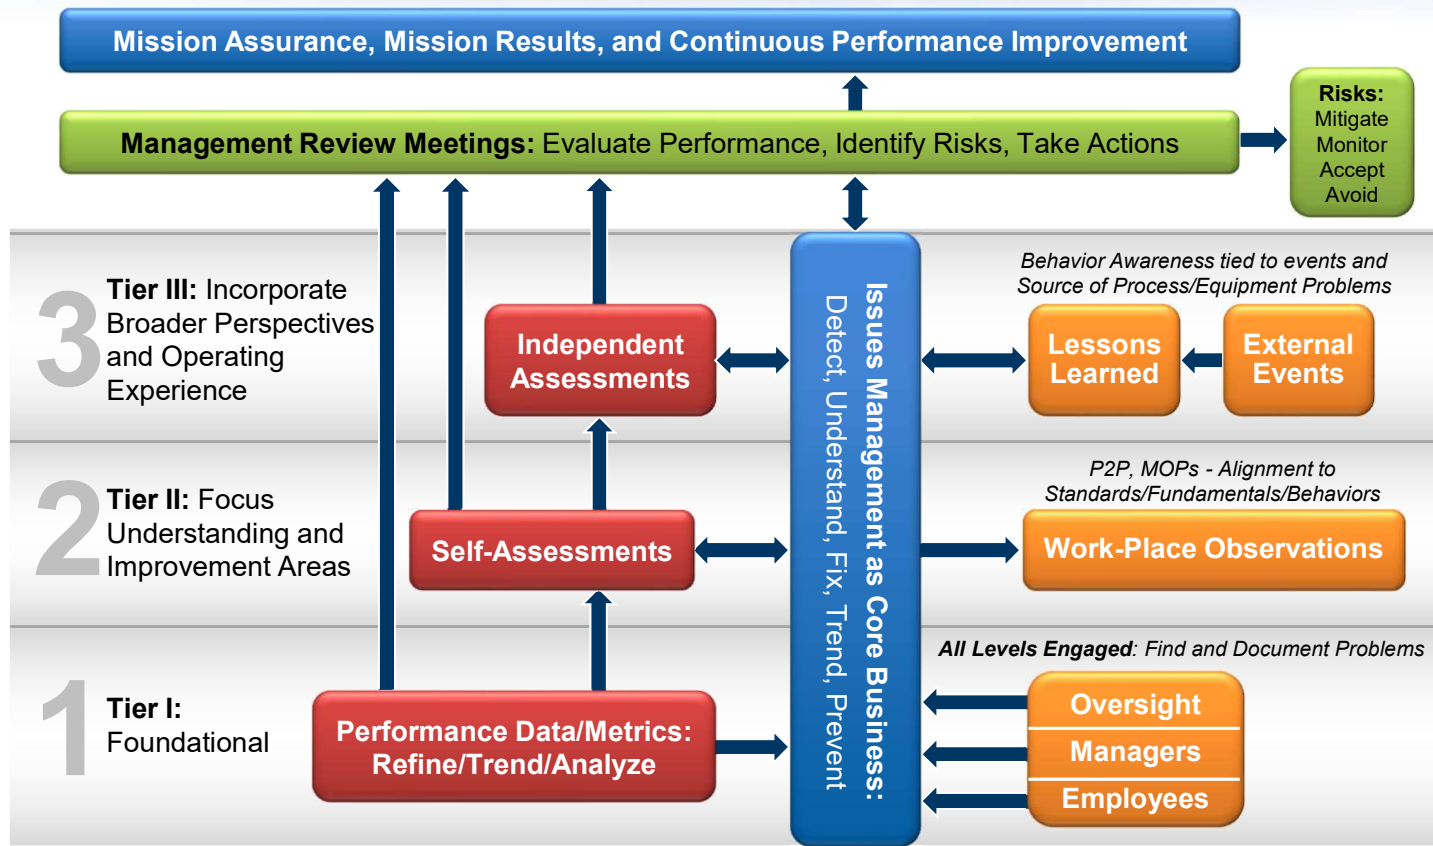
Mission Assurance, Mission Results, and Continuous Performance Improvement

Management Review Meetings: Evaluate Performance, Identify Risks, Take Actions

Risks:
Mitigate
Monitor
Accept
Avoid

3 Tier III: Incorporate Broader Perspectives and Operating Experience

Independent Assessments

Issues Management as Core Business:
Detect, Understand, Fix, Trend, Prevent

Behavior Awareness tied to events and Source of Process/Equipment Problems

Lessons Learned

External Events

2 Tier II: Focus Understanding and Improvement Areas

Self-Assessments

P2P, MOPs - Alignment to Standards/Fundamentals/Behaviors

Work-Place Observations

All Levels Engaged: Find and Document Problems

1 Tier I: Foundational

Performance Data/Metrics: Refine/Trend/Analyze

Oversight
Managers
Employees